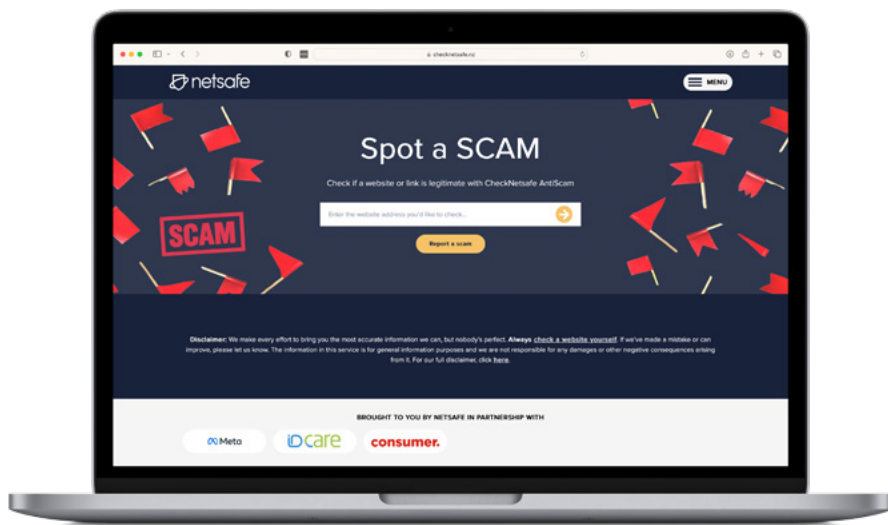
checknetsafe.nz

netsafe

MENU

Spot a SCAM

Check if a website or link is legitimate with CheckNetsafe AntiScam

Enter the website address you'd like to check...

Report a scam

SCAM

Disclaimer: We make every effort to bring you the most accurate information we can, but nobody's perfect. Always check a website yourself. If we've made a mistake or can improve, please let us know. The information in this service is for general information purposes and we are not responsible for any damages or other negative consequences arising from it. For our full disclaimer, click here.

BROUGHT TO YOU BY NETSAFE IN PARTNERSHIP WITH

Meta

IDcare

consumer.